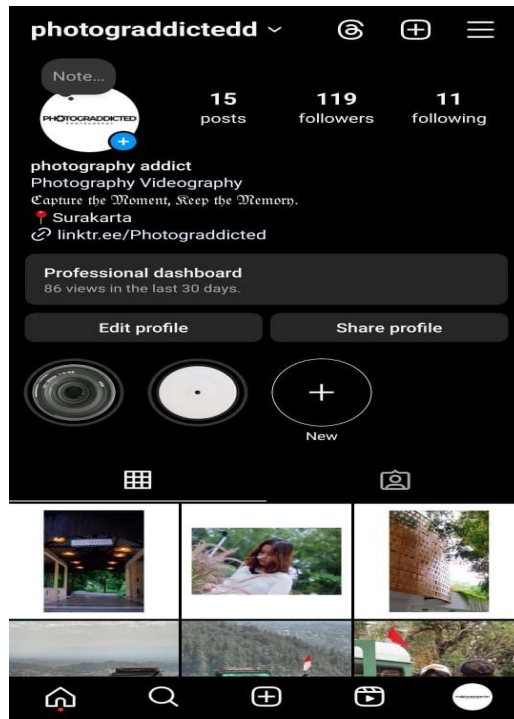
photograddictedd

Note...

PHOTOGRADDICTED

15
posts

119
followers

11
following

photography addict
Photography Videography
Capture the Moment, Keep the Memory.
📍Surakarta
linktr.ee/Photograddicted

Professional dashboard
86 views in the last 30 days.

Edit profile

Share profile

New